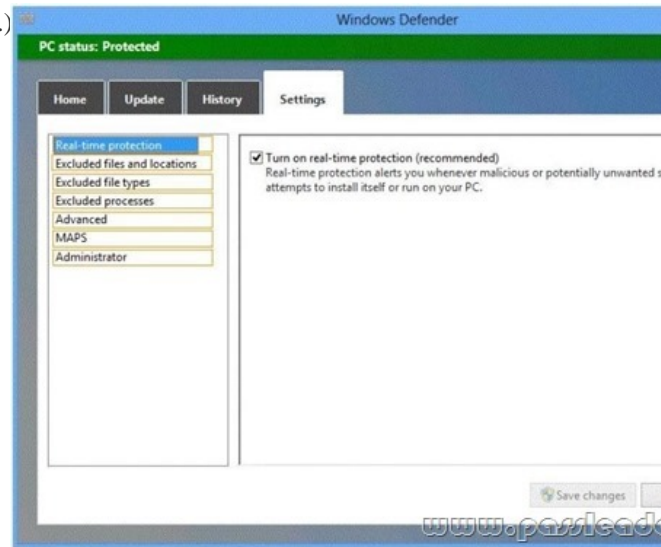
.)

Windows Defender

PC status: Protected

Home | Update | History | Settings

Real-time protection
Excluded files and locations
Excluded file types
Excluded processes
Advanced
MAPS
Administrator

☑ Turn on real-time protection (recommended)
Real-time protection alerts you whenever malicious or potentially unwanted s attempts to install itself or run on your PC.

Save changes

www.passleade